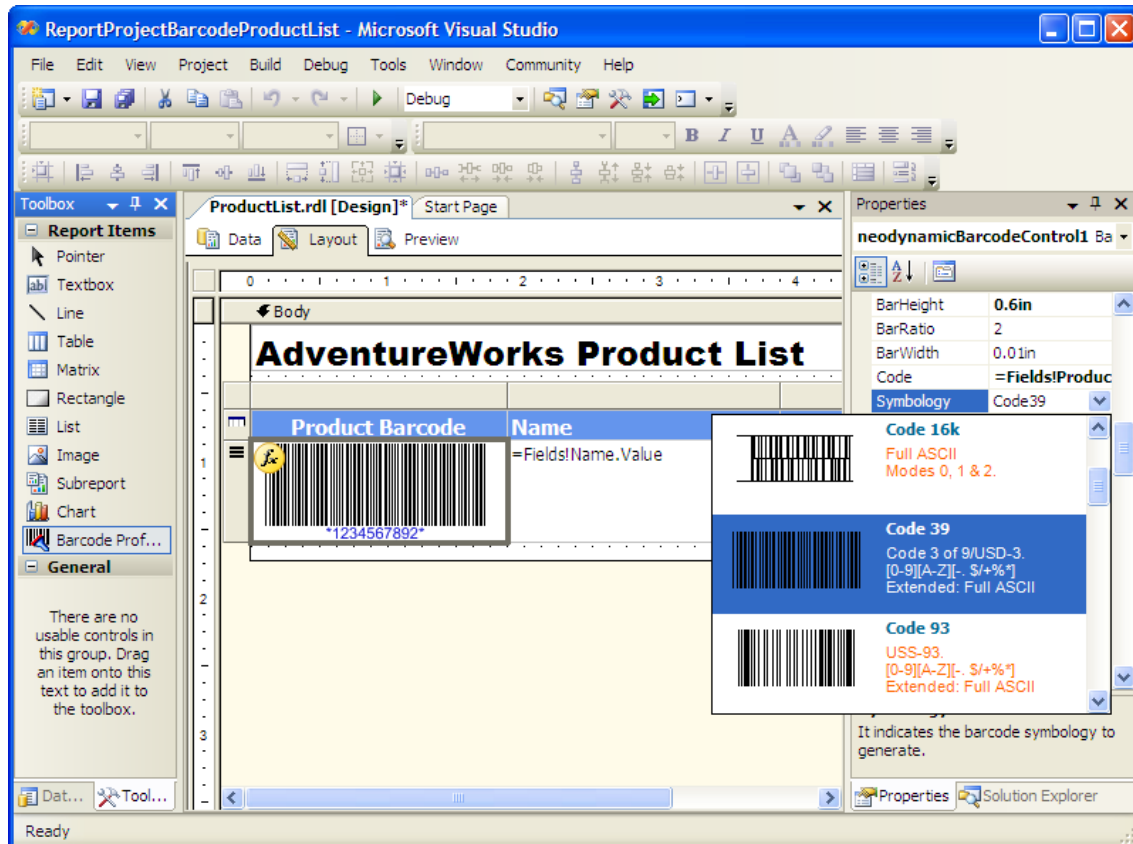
ReportProjectBarcodeProductList - Microsoft Visual Studio

File Edit View Project Build Debug Tools Window Community Help

Debug

Toolbox

Report Items
Pointer
Textbox
Line
Table
Matrix
Rectangle
List
Image
Subreport
Chart
Barcode Prof...
General

There are no usable controls in this group. Drag an item onto this text to add it to the toolbox.

Dat... Tool...

ProductList.rdl [Design]* Start Page

Data Layout Preview

0 1 2 3 4

Body

AdventureWorks Product List

Product Barcode | Name

*1234567892*

=Fields!Name.Value

1
2
3

Properties

neodynamicBarcodeControl1 Ba

| BarHeight | 0.6in |
|---|---|
| BarRatio | 2 |
| BarWidth | 0.01in |
| Code | =Fields!Produc |
| Symbology | Code39 |

Code 16k
Full ASCII
Modes 0, 1 & 2.

Code 39
Code 3 of 9/USD-3.
[0-9][A-Z][-. $/+%*]
Extended: Full ASCII

Code 93
USS-93.
[0-9][A-Z][-. $/+%*]
Extended: Full ASCII

It indicates the barcode symbology to generate.

Properties Solution Explorer

Ready